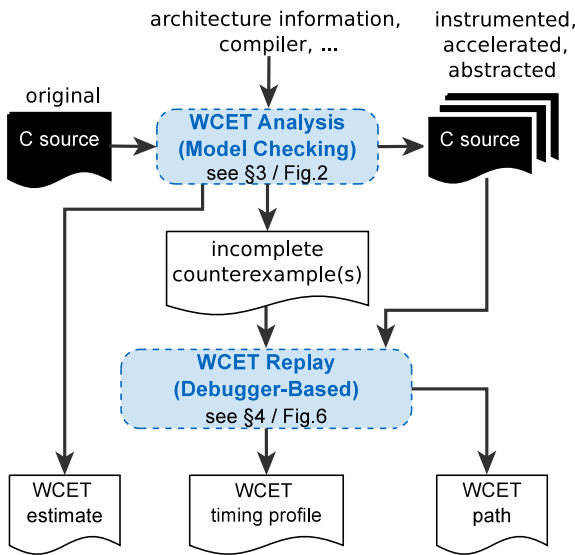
architecture information, compiler, ...

instrumented, accelerated, abstracted

original

C source

WCET Analysis (Model Checking)
see §3 / Fig.2

C source

incomplete counterexample(s)

WCET Replay (Debugger-Based)
see §4 / Fig.6

WCET estimate

WCET timing profile

WCET path